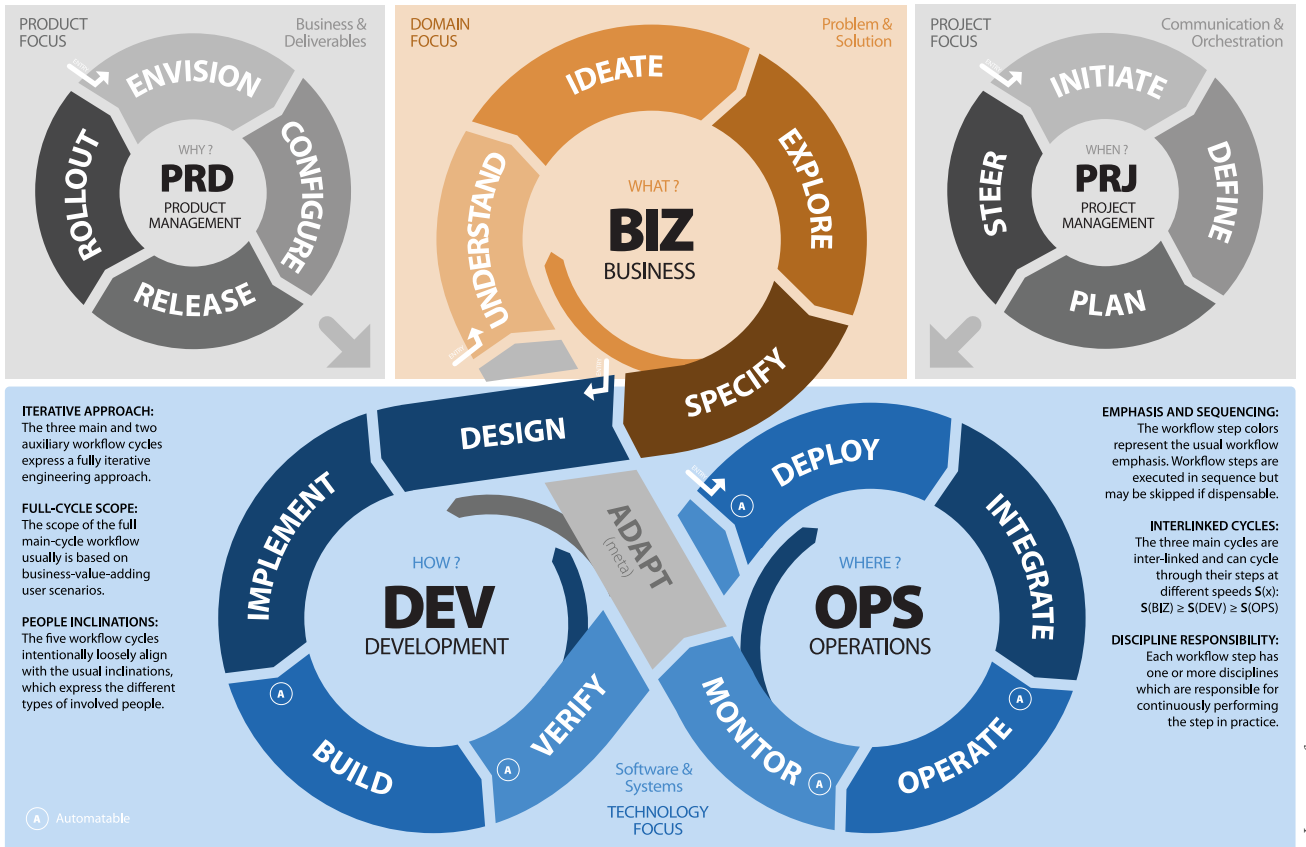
PRODUCT FOCUS

Business & Deliverables

ENVISION
CONFIGURE
RELEASE
ROLLOUT

WHY ?
PRD
PRODUCT MANAGEMENT

DOMAIN FOCUS

Problem & Solution

IDEATE
EXPLORE
SPECIFY
UNDERSTAND

WHAT ?
BIZ
BUSINESS

PROJECT FOCUS

Communication & Orchestration

INITIATE
DEFINE
PLAN
STEER

WHEN ?
PRJ
PROJECT MANAGEMENT

ITERATIVE APPROACH:
The three main and two auxiliary workflow cycles express a fully iterative engineering approach.

FULL-CYCLE SCOPE:
The scope of the full main-cycle workflow usually is based on business-value-adding user scenarios.

PEOPLE INCLINATIONS:
The five workflow cycles intentionally loosely align with the usual inclinations, which express the different types of involved people.

DESIGN
IMPLEMENT
BUILD
VERIFY

HOW ?
DEV
DEVELOPMENT

ADAPT
(meta)

DEPLOY
INTEGRATE
OPERATE
MONITOR

WHERE ?
OPS
OPERATIONS

A

Software & Systems
TECHNOLOGY FOCUS

A Automatable

EMPHASIS AND SEQUENCING:
The workflow step colors represent the usual workflow emphasis. Workflow steps are executed in sequence but may be skipped if dispensable.

INTERLINKED CYCLES:
The three main cycles are inter-linked and can cycle through their steps at different speeds S(x):
S(BIZ) ≥ S(DEV) ≥ S(OPS)

DISCIPLINE RESPONSIBILITY:
Each workflow step has one or more disciplines which are responsible for continuously performing the step in practice.